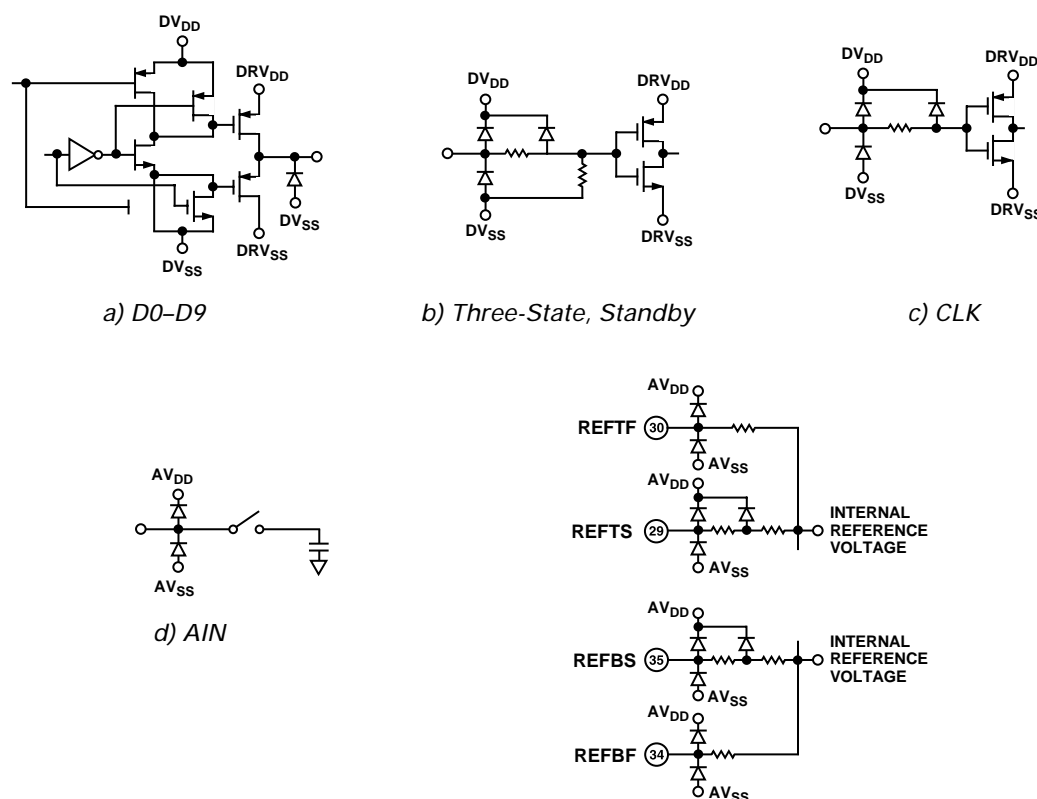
$DV_{DD}$

$DRV_{DD}$

$DV_{SS}$

$DRV_{SS}$

$DV_{SS}$

a) D0–D9

$DV_{DD}$

$DRV_{DD}$

$DV_{SS}$

$DRV_{SS}$

b) Three-State, Standby

$DV_{DD}$

$DRV_{DD}$

$DV_{SS}$

$DRV_{SS}$

c) CLK

$AV_{DD}$

$AV_{SS}$

d) AIN

$AV_{DD}$

REFTF 30

$AV_{SS}$

$AV_{DD}$

REFTS 29

$AV_{SS}$

INTERNAL REFERENCE VOLTAGE

$AV_{DD}$

REFBS 35

$AV_{SS}$

INTERNAL REFERENCE VOLTAGE

$AV_{DD}$

REFBF 34

$AV_{SS}$